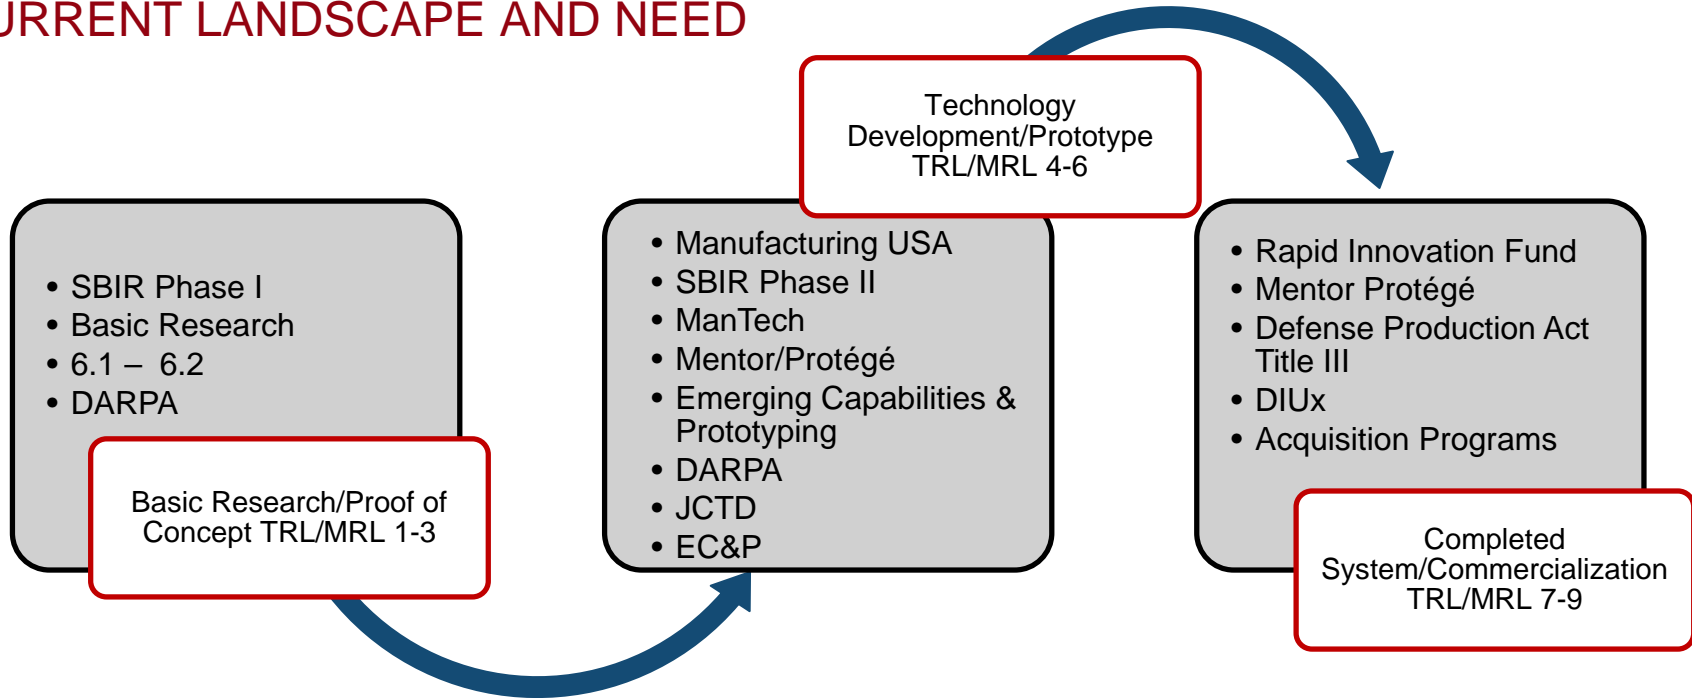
URRENT LANDSCAPE AND NEED

• SBIR Phase I
• Basic Research
• 6.1 – 6.2
• DARPA

Basic Research/Proof of Concept TRL/MRL 1-3

Technology Development/Prototype TRL/MRL 4-6

• Manufacturing USA
• SBIR Phase II
• ManTech
• Mentor/Protégé
• Emerging Capabilities & Prototyping
• DARPA
• JCTD
• EC&P

• Rapid Innovation Fund
• Mentor Protégé
• Defense Production Act Title III
• DIUx
• Acquisition Programs

Completed System/Commercialization TRL/MRL 7-9